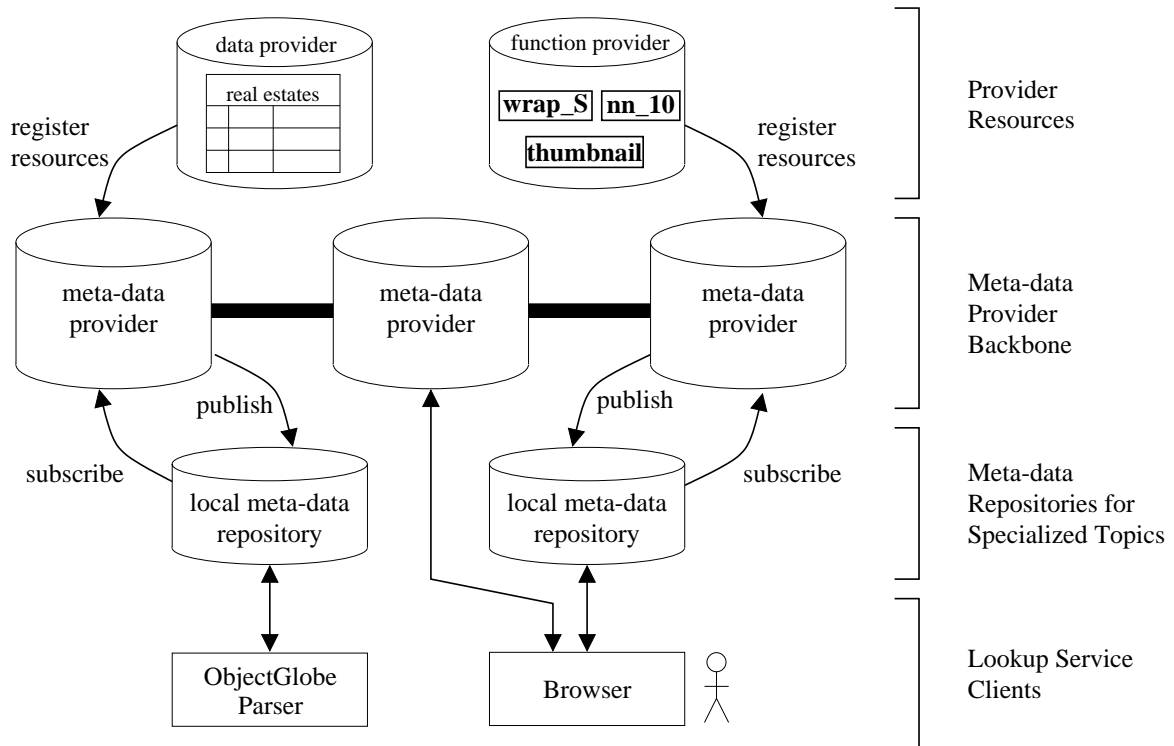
data provider

real estates

function provider

wrap_S

nn_10

thumbnail

register resources

register resources

Provider Resources

meta-data provider

meta-data provider

meta-data provider

Meta-data Provider Backbone

publish

publish

subscribe

subscribe

local meta-data repository

local meta-data repository

Meta-data Repositories for Specialized Topics

ObjectGlobe Parser

Browser

Lookup Service Clients